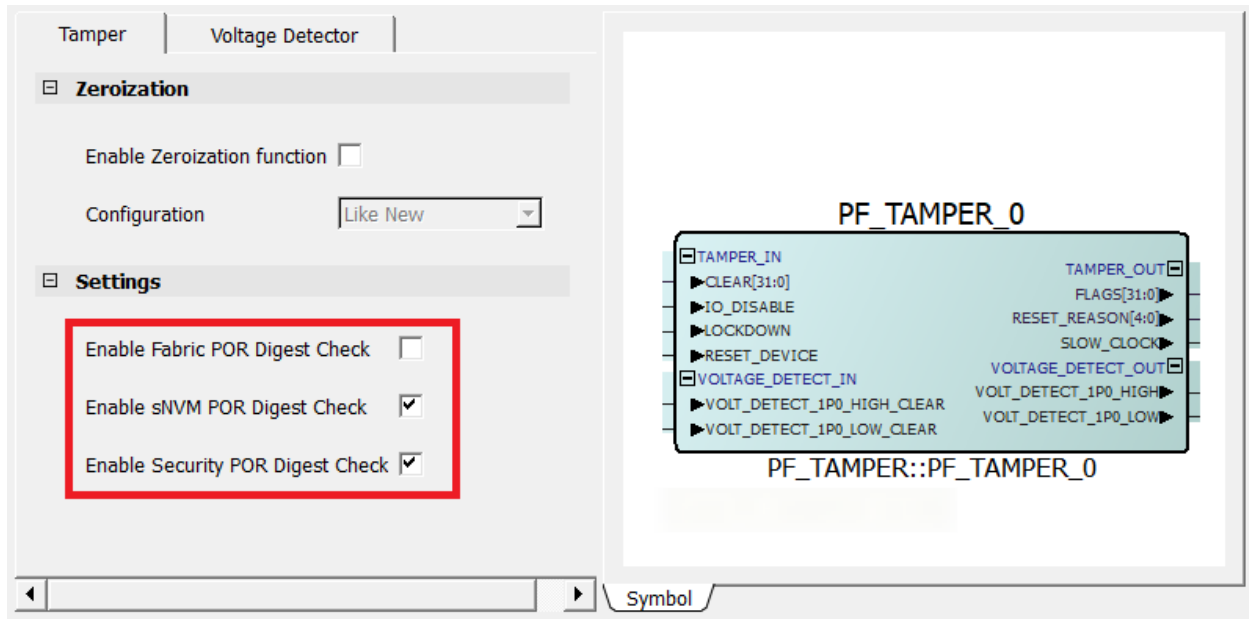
Tamper | Voltage Detector

⊟ Zeroization

Enable Zeroization function

Configuration Like New

⊟ Settings

Enable Fabric POR Digest Check

Enable sNVM POR Digest Check

Enable Security POR Digest Check

PF_TAMPER_0

TAMPER_IN
CLEAR[31:0]
IO_DISABLE
LOCKDOWN
RESET_DEVICE
VOLTAGE_DETECT_IN
VOLT_DETECT_1P0_HIGH_CLEAR
VOLT_DETECT_1P0_LOW_CLEAR

TAMPER_OUT
FLAGS[31:0]
RESET_REASON[4:0]
SLOW_CLOCK
VOLTAGE_DETECT_OUT
VOLT_DETECT_1P0_HIGH
VOLT_DETECT_1P0_LOW

PF_TAMPER::PF_TAMPER_0

Symbol